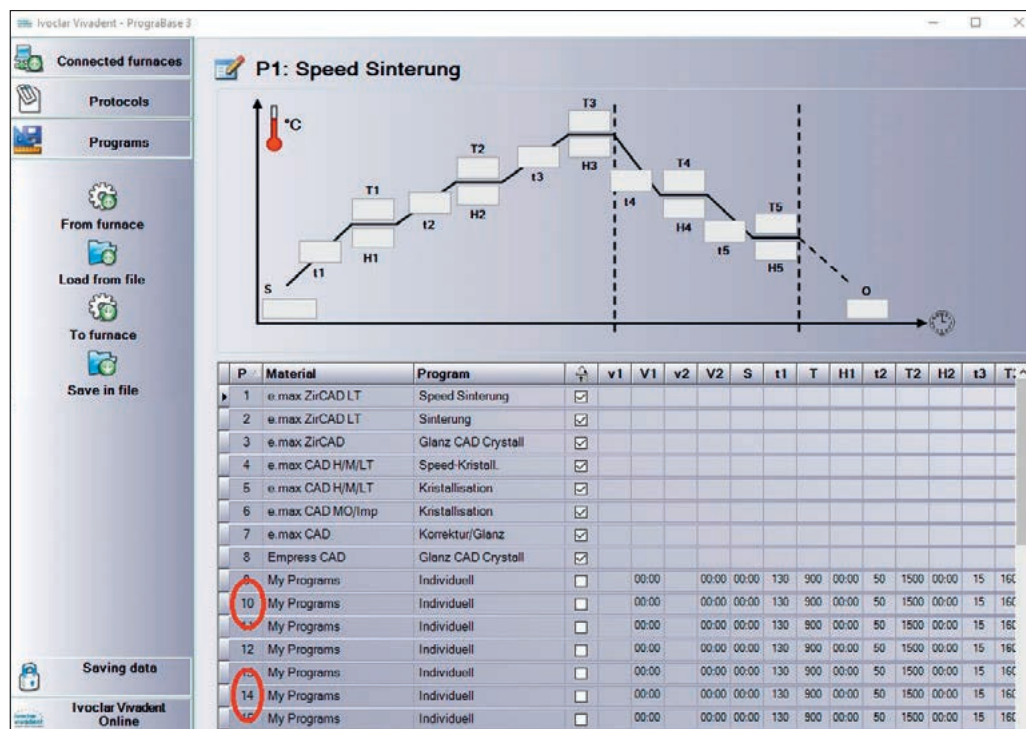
Ivoclar Vivadent - PrograBase 3

Connected furnaces
Protocols
Programs
From furnace
Load from file
To furnace
Save in file
Saving data
Ivoclar Vivadent Online

P1: Speed Sinterung

°C
T3
T2
T1
T4
T5
t1
t2
t3
t4
t5
H1
H2
H3
H4
H5
S
O

| P | Material | Program | | v1 | V1 | v2 | V2 | S | t1 | T | H1 | t2 | T2 | H2 | t3 | T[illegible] |
|---|---|---|---|---|---|---|---|---|---|---|---|---|---|---|---|---|
| 1 | e.max ZirCAD LT | Speed Sinterung | ☑ | | | | | | | | | | | | | |
| 2 | e.max ZirCAD LT | Sinterung | ☑ | | | | | | | | | | | | | |
| 3 | e.max ZirCAD | Glanz CAD Crystall | ☑ | | | | | | | | | | | | | |
| 4 | e.max CAD H/M/LT | Speed-Kristall. | ☑ | | | | | | | | | | | | | |
| 5 | e.max CAD H/M/LT | Kristallisation | ☑ | | | | | | | | | | | | | |
| 6 | e.max CAD MO/Imp | Kristallisation | ☑ | | | | | | | | | | | | | |
| 7 | e.max CAD | Korrektur/Glanz | ☑ | | | | | | | | | | | | | |
| 8 | Empress CAD | Glanz CAD Crystall | ☑ | | | | | | | | | | | | | |
| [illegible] | My Programs | Individuell | ☐ | | 00:00 | | 00:00 | 00:00 | 130 | 900 | 00:00 | 50 | 1500 | 00:00 | 15 | 16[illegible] |
| 10 | My Programs | Individuell | ☐ | | 00:00 | | 00:00 | 00:00 | 130 | 900 | 00:00 | 50 | 1500 | 00:00 | 15 | 16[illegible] |
| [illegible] | My Programs | Individuell | ☐ | | 00:00 | | 00:00 | 00:00 | 130 | 900 | 00:00 | 50 | 1500 | 00:00 | 15 | 16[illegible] |
| 12 | My Programs | Individuell | ☐ | | 00:00 | | 00:00 | 00:00 | 130 | 900 | 00:00 | 50 | 1500 | 00:00 | 15 | 16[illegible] |
| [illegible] | My Programs | Individuell | ☐ | | 00:00 | | 00:00 | 00:00 | 130 | 900 | 00:00 | 50 | 1500 | 00:00 | 15 | 16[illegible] |
| 14 | My Programs | Individuell | ☐ | | 00:00 | | 00:00 | 00:00 | 130 | 900 | 00:00 | 50 | 1500 | 00:00 | 15 | 16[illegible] |
| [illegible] | My Programs | Individuell | ☐ | | 00:00 | | 00:00 | 00:00 | 130 | 900 | 00:00 | 50 | 1500 | 00:00 | 15 | 16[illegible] |